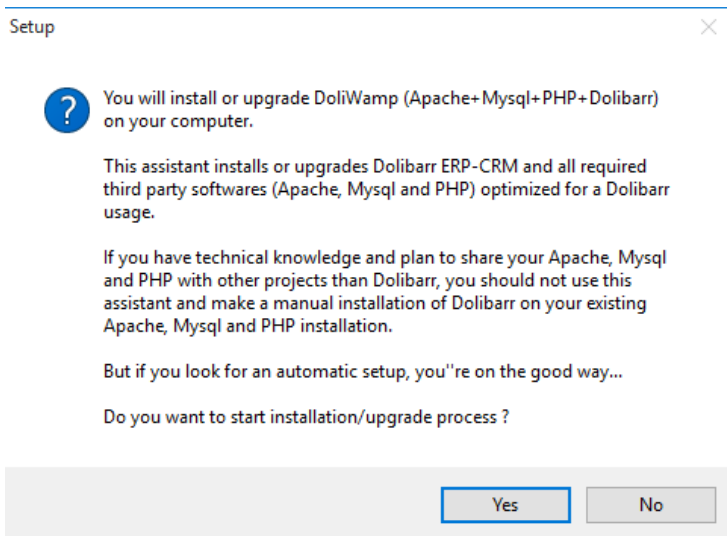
Setup

You will install or upgrade DoliWamp (Apache+Mysql+PHP+Dolibarr) on your computer.

This assistant installs or upgrades Dolibarr ERP-CRM and all required third party softwares (Apache, Mysql and PHP) optimized for a Dolibarr usage.

If you have technical knowledge and plan to share your Apache, Mysql and PHP with other projects than Dolibarr, you should not use this assistant and make a manual installation of Dolibarr on your existing Apache, Mysql and PHP installation.

But if you look for an automatic setup, you''re on the good way...

Do you want to start installation/upgrade process ?

Yes

No